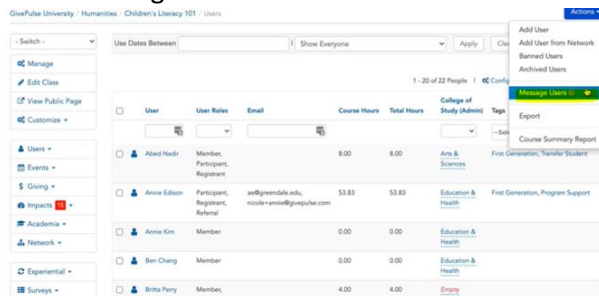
GivePulse University / Humanities / Children's Literacy 101 / Users

Actions ▾

Add User
Add User from Network
Banned Users
Archived Users
Message Users
Export
Course Summary Report

- Switch -

Manage
Edit Class
View Public Page
Customize ▾
Users ▾
Events ▾
Giving ▾
Impacts 15 ▾
Academia ▾
Network ▾
Experiential ▾
Surveys ▾

Use Dates Between | Show Everyone | Apply | Clea

1 - 20 of 22 People | Config

| | | User | User Roles | Email | Course Hours | Total Hours | College of Study (Admin) | Tags |
|---|---|---|---|---|---|---|---|---|
| | | Abed Nadir | Member, Participant, Registrant | | 8.00 | 8.00 | Arts & Sciences | First Generation, Transfer Student |
| | | Annie Edison | Participant, Registrant, Referral | ae@greendale.edu, nicole+annie@givepulse.com | 53.83 | 53.83 | Education & Health | First Generation, Program Support |
| | | Annie Kim | Member | | 0.00 | 0.00 | Education & Health | |
| | | Ben Chang | Member | | 0.00 | 0.00 | Education & Health | |
| | | Britta Perry | Member, | | 4.00 | 4.00 | Empty | |